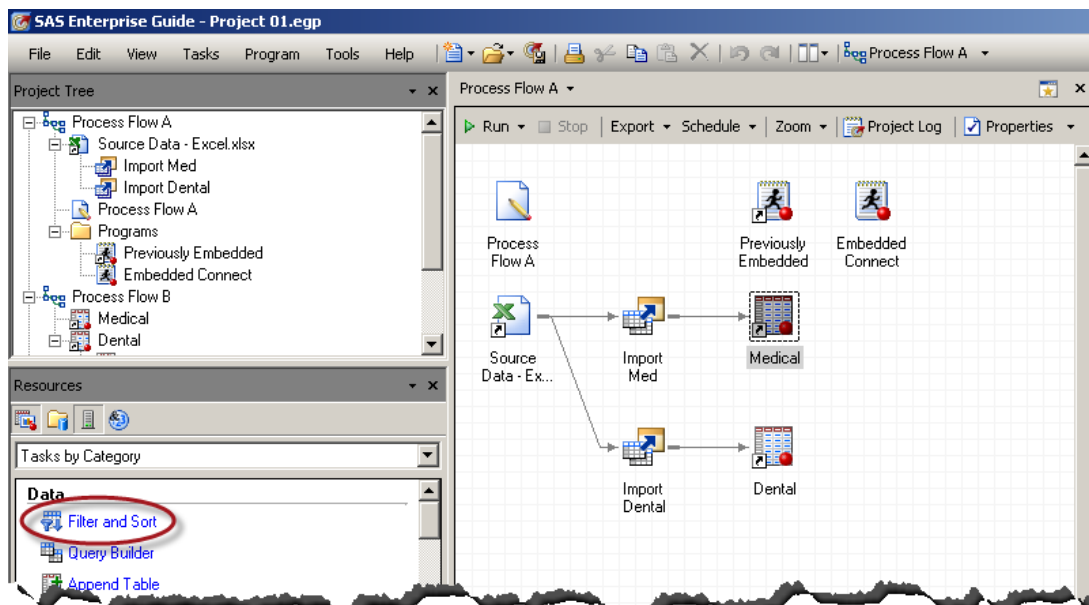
SAS Enterprise Guide - Project 01.egp

File Edit View Tasks Program Tools Help

Process Flow A

Project Tree

Process Flow A
Source Data - Excel.xlsx
Import Med
Import Dental
Process Flow A
Programs
Previously Embedded
Embedded Connect
Process Flow B
Medical
Dental

Resources

Tasks by Category

Data
Filter and Sort
Query Builder
Append Table

Process Flow A

Run Stop Export Schedule Zoom Project Log Properties

Process Flow A

Previously Embedded

Embedded Connect

Source Data - Ex...

Import Med

Medical

Import Dental

Dental